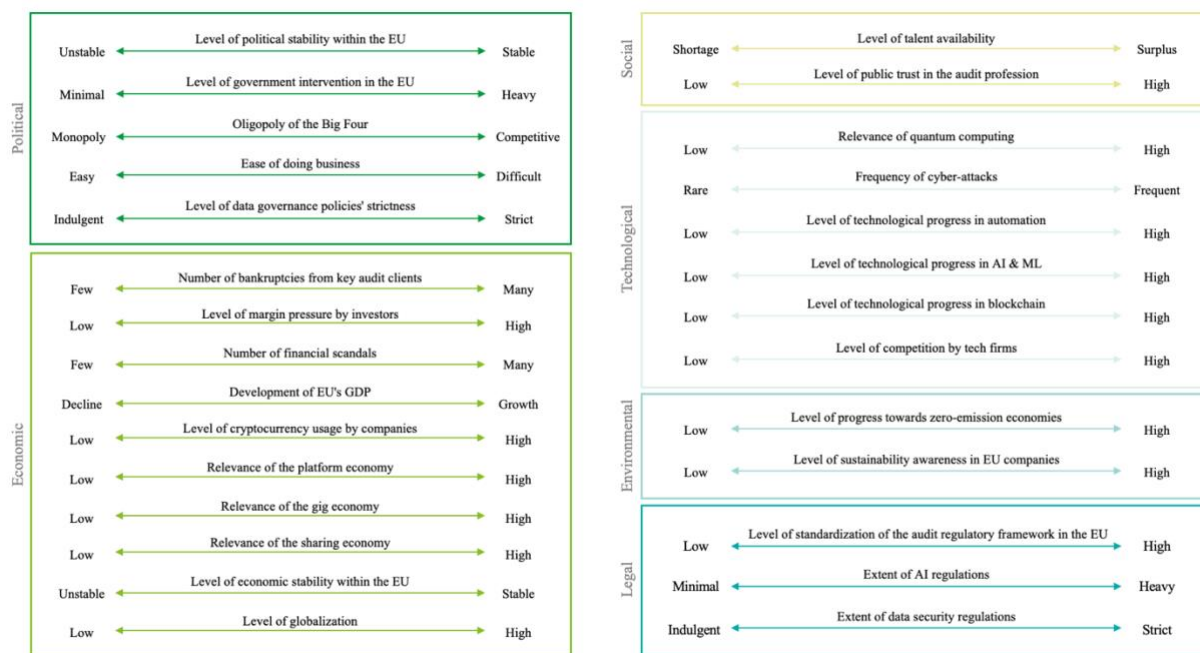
Political

Level of political stability within the EU
Unstable Stable

Level of government intervention in the EU
Minimal Heavy

Oligopoly of the Big Four
Monopoly Competitive

Ease of doing business
Easy Difficult

Level of data governance policies' strictness
Indulgent Strict

Economic

Number of bankruptcies from key audit clients
Few Many

Level of margin pressure by investors
Low High

Number of financial scandals
Few Many

Development of EU's GDP
Decline Growth

Level of cryptocurrency usage by companies
Low High

Relevance of the platform economy
Low High

Relevance of the gig economy
Low High

Relevance of the sharing economy
Low High

Level of economic stability within the EU
Unstable Stable

Level of globalization
Low High

Social

Level of talent availability
Shortage Surplus

Level of public trust in the audit profession
Low High

Technological

Relevance of quantum computing
Low High

Frequency of cyber-attacks
Rare Frequent

Level of technological progress in automation
Low High

Level of technological progress in AI & ML
Low High

Level of technological progress in blockchain
Low High

Level of competition by tech firms
Low High

Environmental

Level of progress towards zero-emission economies
Low High

Level of sustainability awareness in EU companies
Low High

Legal

Level of standardization of the audit regulatory framework in the EU
Low High

Extent of AI regulations
Minimal Heavy

Extent of data security regulations
Indulgent Strict